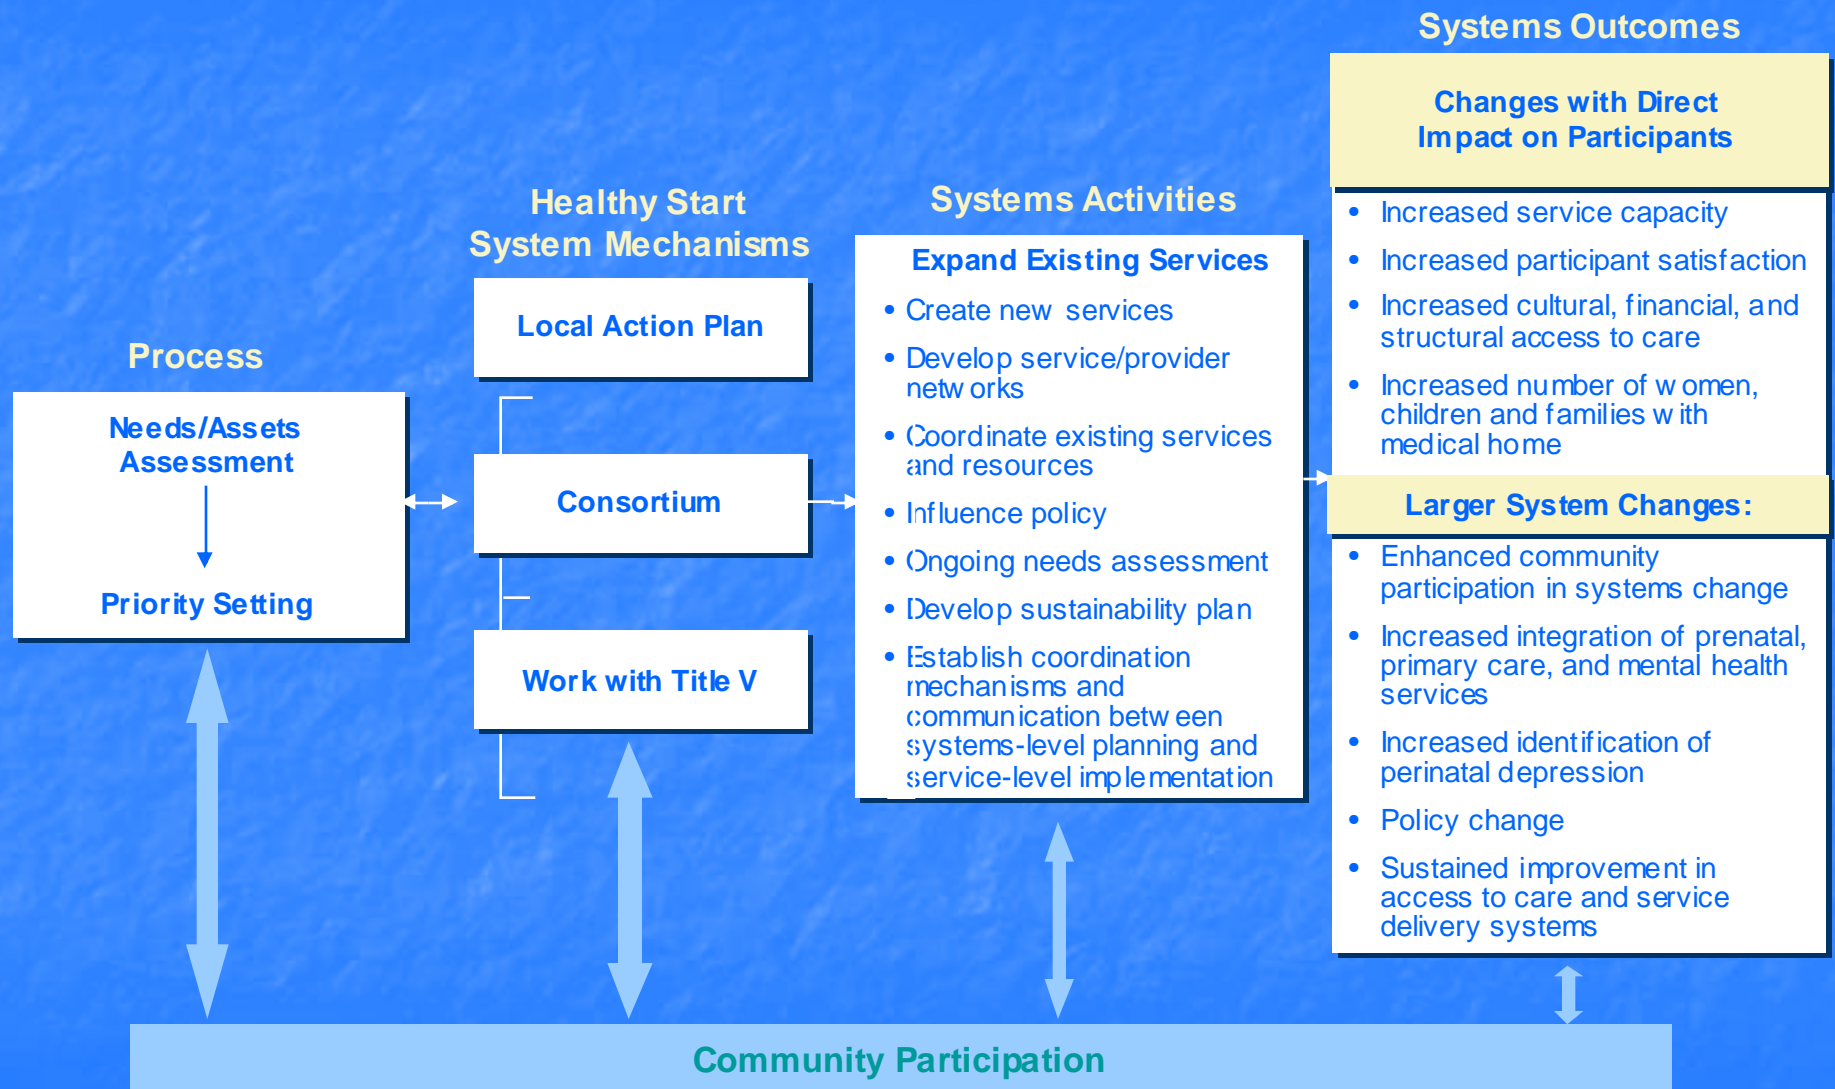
Process

Needs/Assets Assessment

Priority Setting

Healthy Start System Mechanisms

Local Action Plan

Consortium

Work with Title V

Systems Activities

Expand Existing Services

• Create new services
• Develop service/provider netw orks
• Coordinate existing services and resources
• Influence policy
• Ongoing needs assessment
• Develop sustainability plan
• Establish coordination mechanisms and communication betw een systems-level planning and service-level implementation

Systems Outcomes

Changes with Direct Impact on Participants

• Increased service capacity
• Increased participant satisfaction
• Increased cultural, financial, and structural access to care
• Increased number of w omen, children and families w ith medical home

Larger System Changes:

• Enhanced community participation in systems change
• Increased integration of prenatal, primary care, and mental health services
• Increased identification of perinatal depression
• Policy change
• Sustained improvement in access to care and service delivery systems

Community Participation